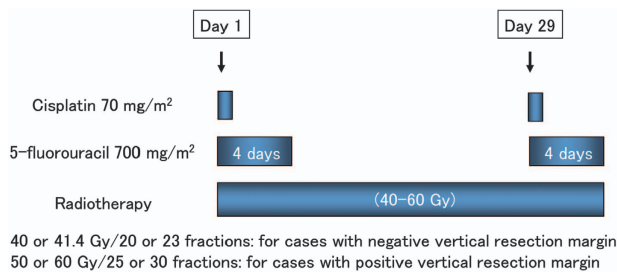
Day 1

Day 29

Cisplatin 70 mg/m$^2$

5-fluorouracil 700 mg/m$^2$

4 days

4 days

Radiotherapy

(40–60 Gy)

40 or 41.4 Gy/20 or 23 fractions: for cases with negative vertical resection margin
50 or 60 Gy/25 or 30 fractions: for cases with positive vertical resection margin